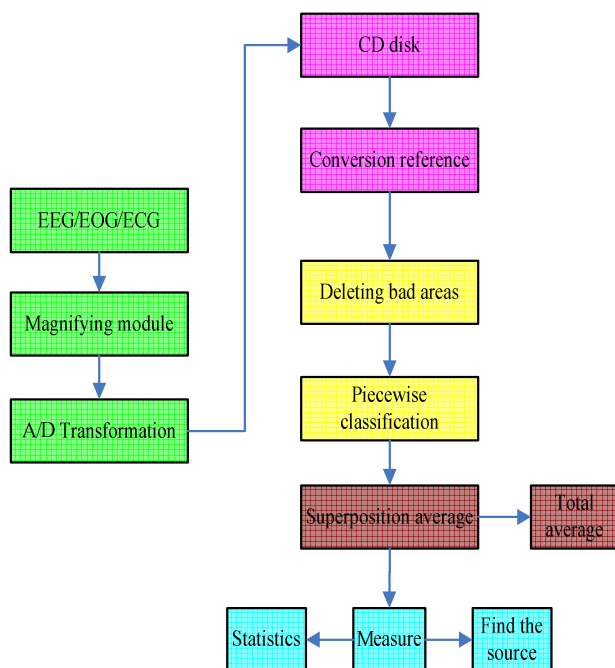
EEG/EOG/ECG

Magnifying module

A/D Transformation

CD disk

Conversion reference

Deleting bad areas

Piecewise classification

Superposition average

Total average

Statistics

Measure

Find the source